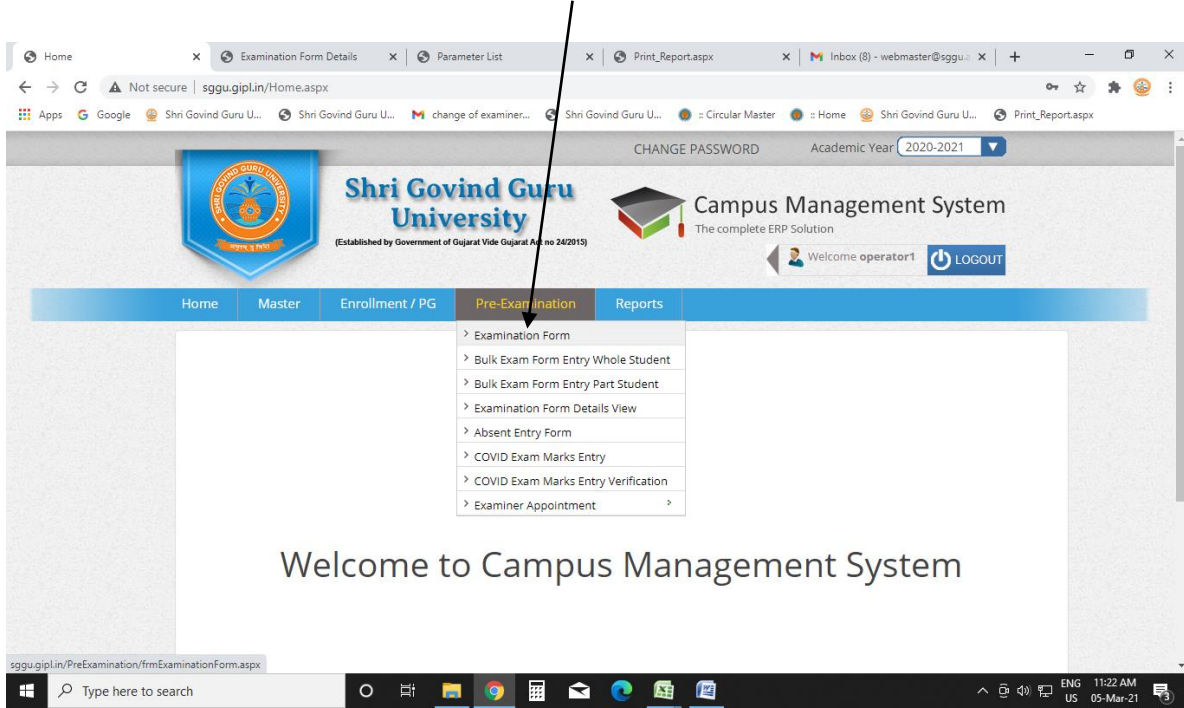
Home × Examination Form Details × Parameter List × Print_Report.aspx × Inbox (8) - webmaster@sggu.a ×

Not secure | sggu.gipl.in/Home.aspx

Apps Google Shri Govind Guru U... Shri Govind Guru U... change of examiner... Shri Govind Guru U... :: Circular Master :: Home Shri Govind Guru U... Print_Report.aspx

CHANGE PASSWORD Academic Year 2020-2021

Shri Govind Guru University
(Established by Government of Gujarat Vide Gujarat Act no 24/2015)

Campus Management System
The complete ERP Solution

Welcome operator1 LOGOUT

Home Master Enrollment / PG Pre-Examination Reports

Examination Form
Bulk Exam Form Entry Whole Student
Bulk Exam Form Entry Part Student
Examination Form Details View
Absent Entry Form
COVID Exam Marks Entry
COVID Exam Marks Entry Verification
Examiner Appointment

Welcome to Campus Management System

sggu.gipl.in/PreExamination/frmExaminationForm.aspx

Type here to search

ENG US 11:22 AM 05-Mar-21